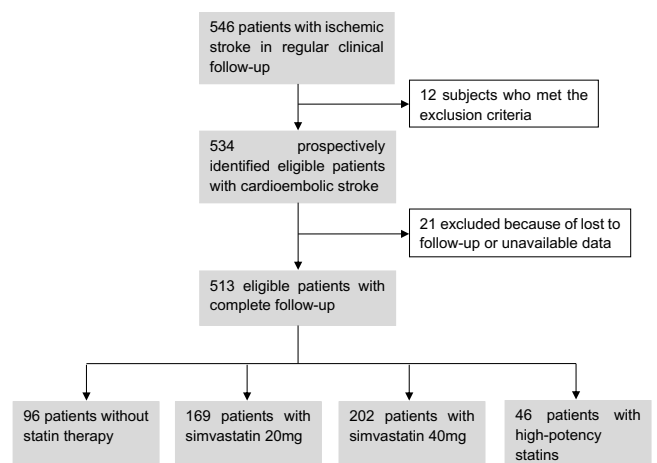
546 patients with ischemic stroke in regular clinical follow-up

12 subjects who met the exclusion criteria

534 prospectively identified eligible patients with cardioembolic stroke

21 excluded because of lost to follow-up or unavailable data

513 eligible patients with complete follow-up

96 patients without statin therapy

169 patients with simvastatin 20mg

202 patients with simvastatin 40mg

46 patients with high-potency statins